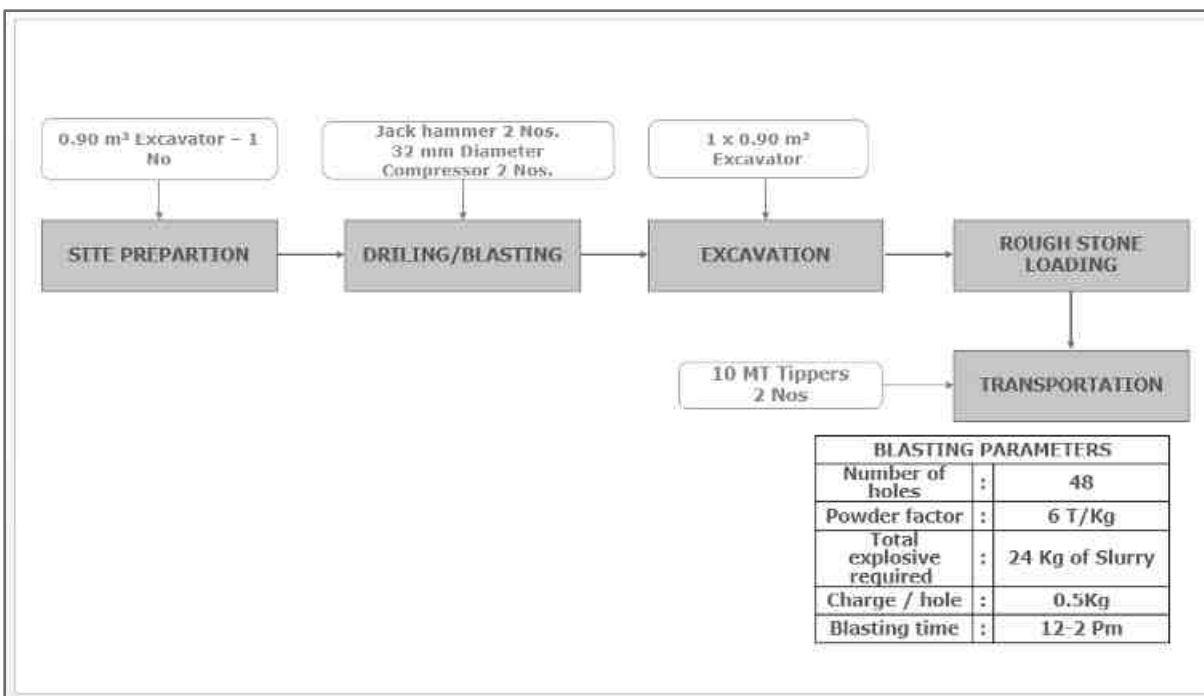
0.90 m³ Excavator – 1 No

Jack hammer 2 Nos. 32 mm Diameter Compressor 2 Nos.

1 x 0.90 m³ Excavator

SITE PREPARTION

DRILING/BLASTING

EXCAVATION

ROUGH STONE LOADING

10 MT Tippers 2 Nos

TRANSPORTATION

| BLASTING PARAMETERS | | |
|---|---|---|
| Number of holes | : | 48 |
| Powder factor | : | 6 T/Kg |
| Total explosive required | : | 24 Kg of Slurry |
| Charge / hole | : | 0.5Kg |
| Blasting time | : | 12-2 Pm |